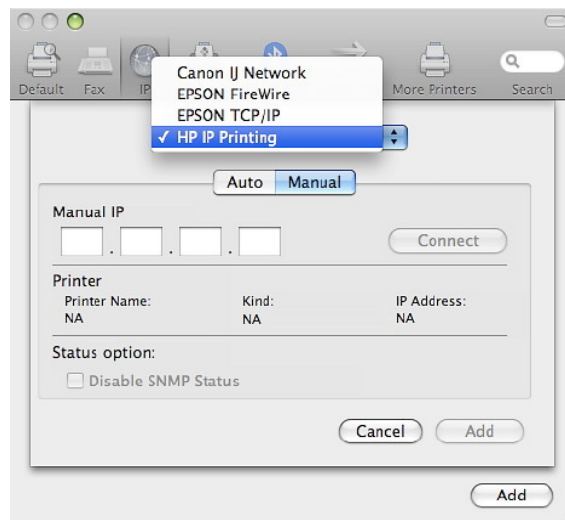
Default Fax IP More Printers Search

Canon IJ Network
EPSON FireWire
EPSON TCP/IP
✓ HP IP Printing

Auto Manual

Manual IP

. . .

Connect

Printer

| Printer Name: | Kind: | IP Address: |
|---|---|---|
| NA | NA | NA |

Status option:

Disable SNMP Status

Cancel Add

Add